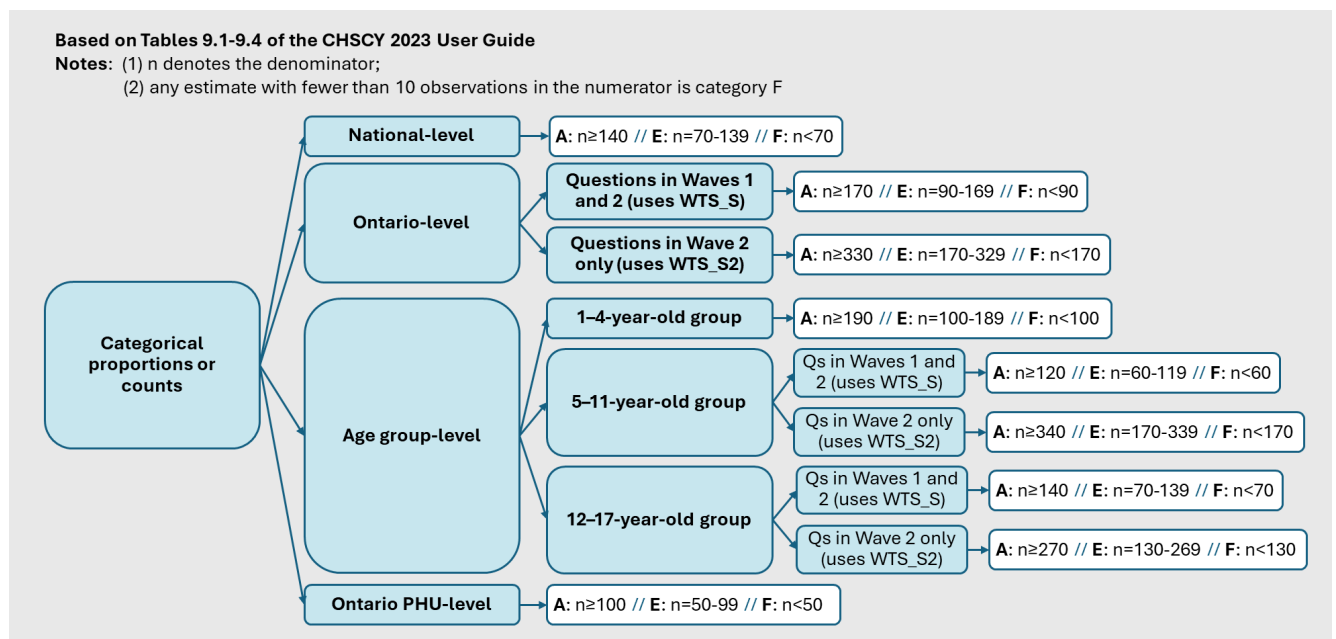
**Based on Tables 9.1-9.4 of the CHSCY 2023 User Guide**
**Notes**: (1) n denotes the denominator;
(2) any estimate with fewer than 10 observations in the numerator is category F

Categorical proportions or counts

National-level

A: n≥140 // E: n=70-139 // F: n<70

Ontario-level

Questions in Waves 1 and 2 (uses WTS_S)

A: n≥170 // E: n=90-169 // F: n<90

Questions in Wave 2 only (uses WTS_S2)

A: n≥330 // E: n=170-329 // F: n<170

Age group-level

1–4-year-old group

A: n≥190 // E: n=100-189 // F: n<100

5–11-year-old group

Qs in Waves 1 and 2 (uses WTS_S)

A: n≥120 // E: n=60-119 // F: n<60

Qs in Wave 2 only (uses WTS_S2)

A: n≥340 // E: n=170-339 // F: n<170

12–17-year-old group

Qs in Waves 1 and 2 (uses WTS_S)

A: n≥140 // E: n=70-139 // F: n<70

Qs in Wave 2 only (uses WTS_S2)

A: n≥270 // E: n=130-269 // F: n<130

Ontario PHU-level

A: n≥100 // E: n=50-99 // F: n<50